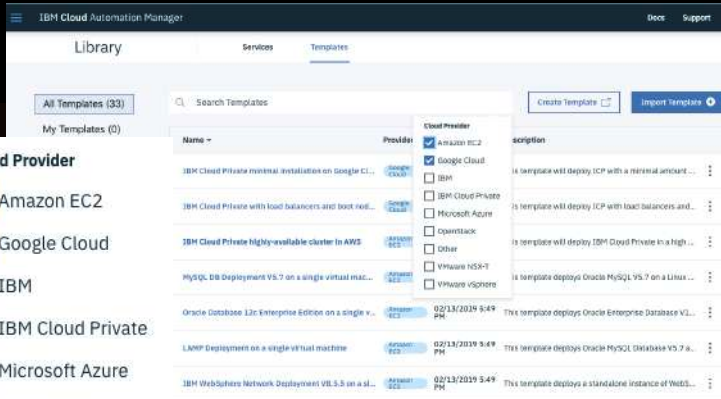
IBM Cloud Automation Manager

Docs Support

Library

Services Templates

All Templates (33)

My Templates (0)

Search Templates

Create Template

Import Template

d Provider

Amazon EC2

Google Cloud

IBM

IBM Cloud Private

Microsoft Azure

| Name | Provider | | Description |
|---|---|---|---|
| IBM Cloud Private minimal installation on Google Cl... | Google Cloud | | is template will deploy ICP with a minimal amount ... |
| IBM Cloud Private with load balancers and boot nod... | Google Cloud | | is template will deploy ICP with load balancers and... |
| IBM Cloud Private highly-available cluster in AWS | Amazon EC2 | | is template will deploy IBM Cloud Private in a high ... |
| MySQL DB Deployment V5.7 on a single virtual mac... | Amazon EC2 | | is template deploys Oracle MySQL V5.7 on a Linux ... |
| Oracle Database 12c Enterprise Edition on a single v... | Amazon EC2 | 02/13/2019 5:49 PM | This template deploys Oracle Enterprise Database V1... |
| LAMP Deployment on a single virtual machine | Amazon EC2 | 02/13/2019 5:49 PM | This template deploys Oracle MySQL Database V5.7 a... |
| IBM WebSphere Network Deployment V8.5.5 on a si... | Amazon EC2 | 02/13/2019 5:49 PM | This template deploys a standalone instance of WebS... |

Cloud Provider

Amazon EC2

Google Cloud

IBM

IBM Cloud Private

Microsoft Azure

OpenStack

Other

VMware NSX-T

VMware vSphere